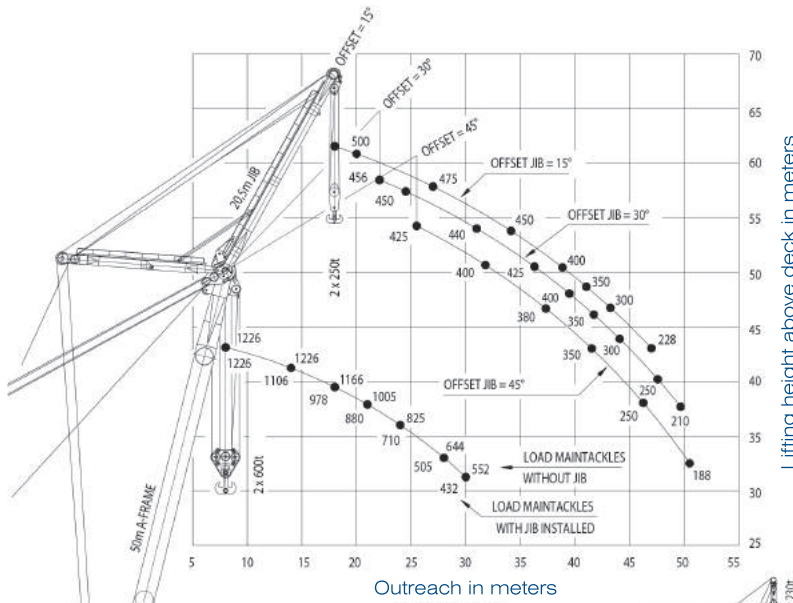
OFFSET = 15°
OFFSET = 30°
OFFSET = 45°
20.5m JIB
2 x 250t
2 x 600t
50m A-FRAME
500
456
475
450
425
450
440
425
400
400
350
300
228
380
350
400
350
300
250
250
210
188
OFFSET JIB = 15°
OFFSET JIB = 30°
OFFSET JIB = 45°
1226
1226
1226
1106
1166
978
1005
880
825
710
644
505
552
432
LOAD MAINTACKLES WITHOUT JIB
LOAD MAINTACKLES WITH JIB INSTALLED
70
65
60
55
50
45
40
35
30
25
5
10
15
20
25
30
35
40
45
50
55
Outreach in meters
Lifting height above deck in meters
230t